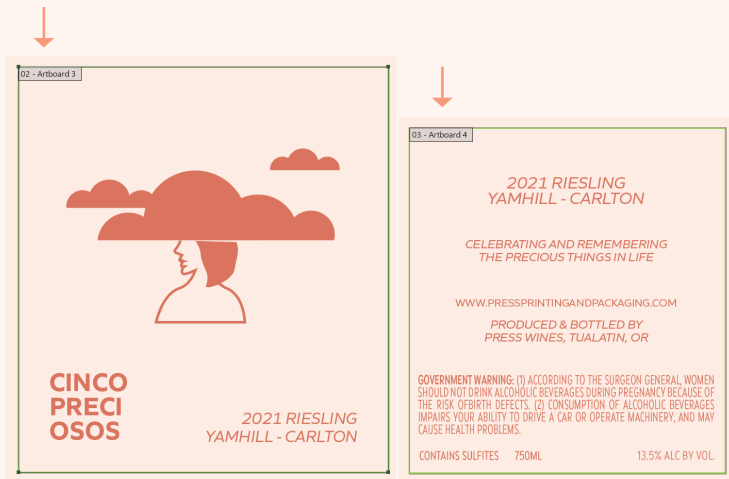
02 - Artboard 3

CINCO
PRECI
OSOS

2021 RIESLING
YAMHILL - CARLTON

03 - Artboard 4

2021 RIESLING
YAMHILL - CARLTON

CELEBRATING AND REMEMBERING THE PRECIOUS THINGS IN LIFE

WWW.PRESSPRINTINGANDPACKAGING.COM

PRODUCED & BOTTLED BY PRESS WINES, TUALATIN, OR

GOVERNMENT WARNING: (1) ACCORDING TO THE SURGEON GENERAL, WOMEN SHOULD NOT DRINK ALCOHOLIC BEVERAGES DURING PREGNANCY BECAUSE OF THE RISK OFBIRTH DEFECTS. (2) CONSUMPTION OF ALCOHOLIC BEVERAGES IMPAIRS YOUR ABILITY TO DRIVE A CAR OR OPERATE MACHINERY, AND MAY CAUSE HEALTH PROBLEMS.

CONTAINS SULFITES 750ML 13.5% ALC BY VOL.